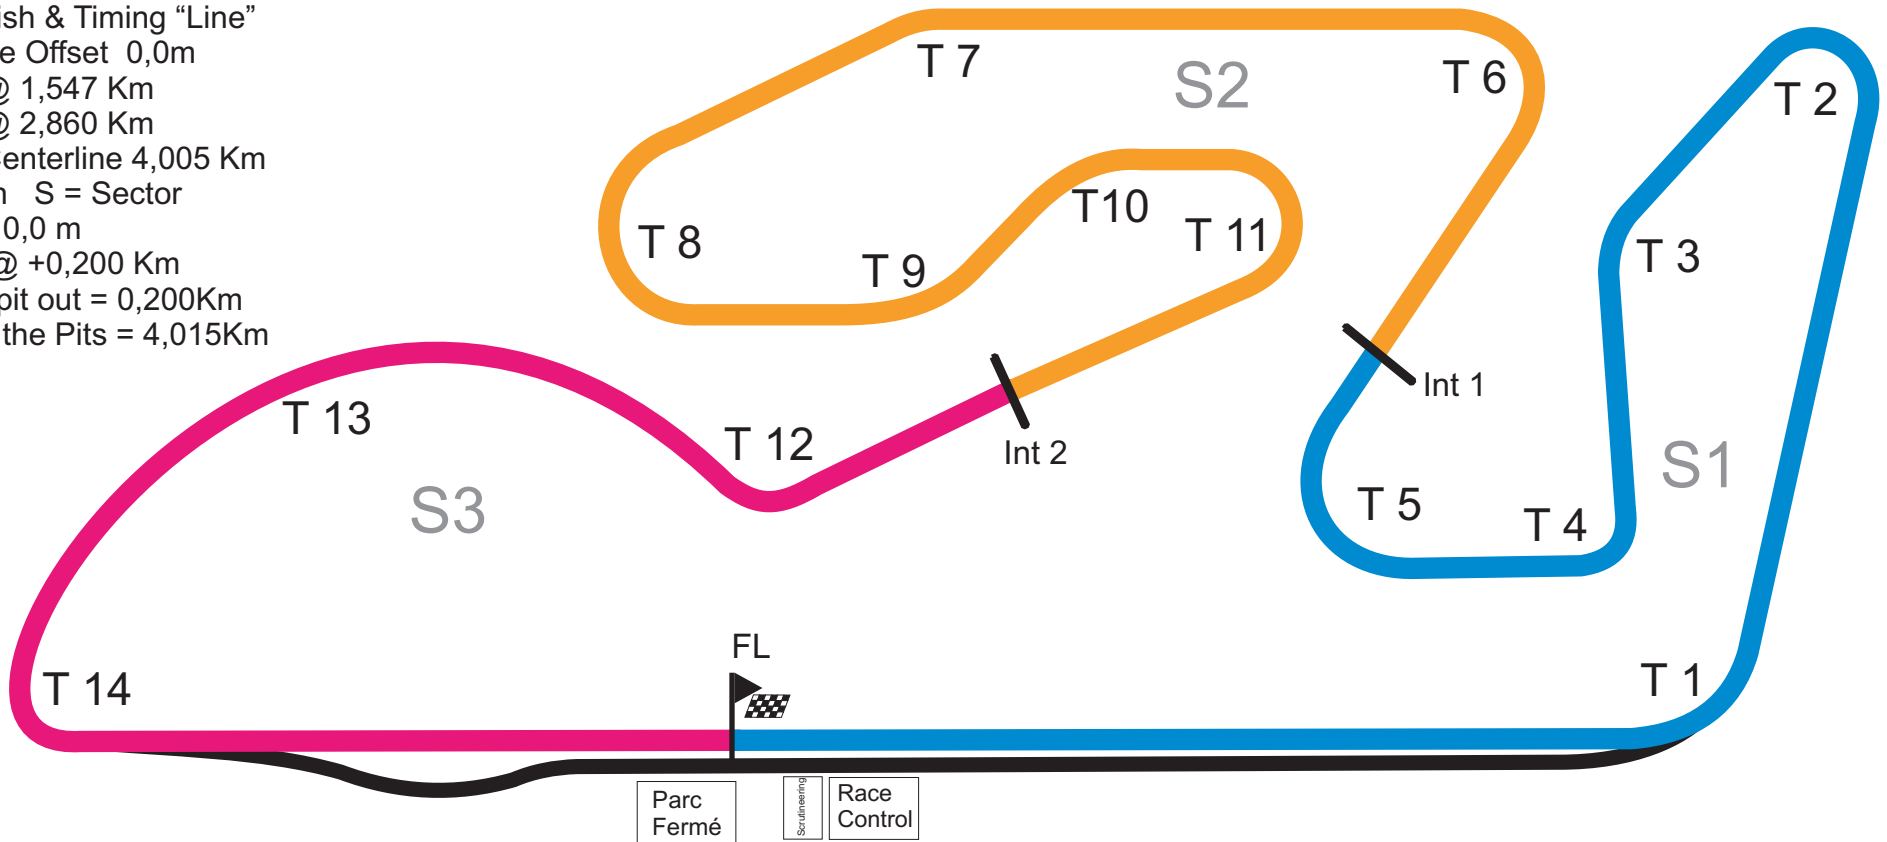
ish & Timing “Line”
e Offset 0,0m
@ 1,547 Km
@ 2,860 Km
enterline 4,005 Km
n S = Sector
0,0 m
@ +0,200 Km
pit out = 0,200Km
the Pits = 4,015Km

T 7
S2
T 6
T 2
T 8
T 9
T10
T 11
T 3
Int 1
T 13
T 12
Int 2
S1
S3
T 5
T 4
FL
T 14
T 1
Parc Fermé
Scrutineering
Race Control